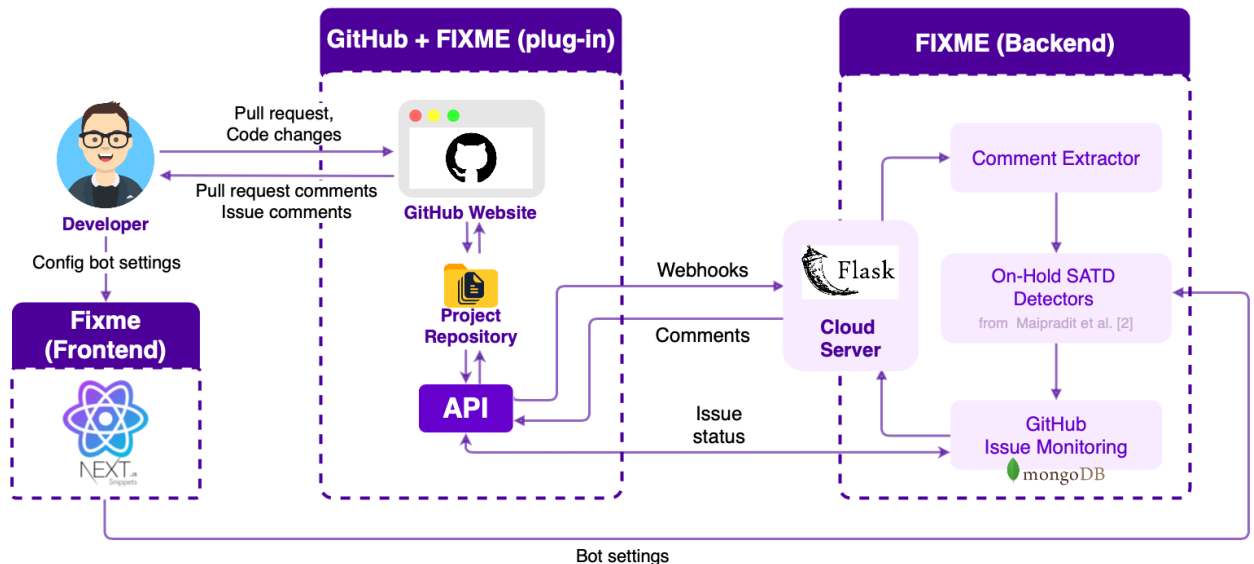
GitHub + FIXME (plug-in)

FIXME (Backend)

Developer

Pull request, Code changes

Pull request comments
Issue comments

GitHub Website

Config bot settings

Fixme (Frontend)

NEXT.js Snippets

Project Repository

API

Webhooks

Comments

Issue status

Flask

Cloud Server

Comment Extractor

On-Hold SATD Detectors
from Maipradit et al. [2]

GitHub Issue Monitoring

mongoDB

Bot settings